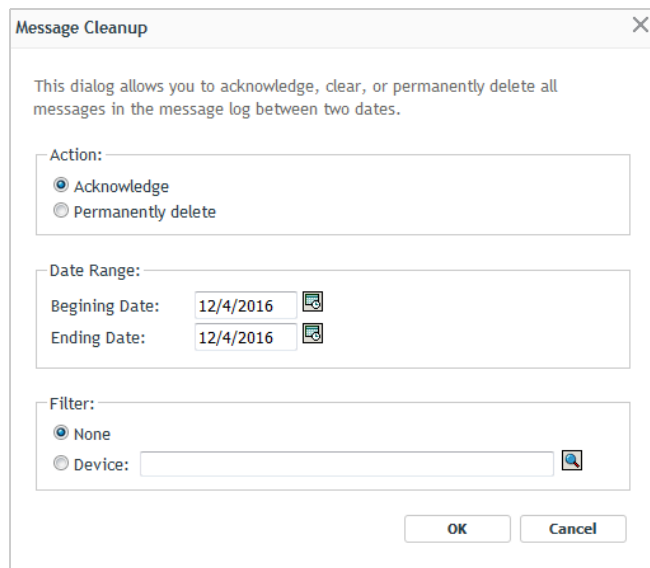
Message Cleanup

This dialog allows you to acknowledge, clear, or permanently delete all messages in the message log between two dates.

Action:
Acknowledge
Permanently delete

Date Range:
Begining Date: 12/4/2016
Ending Date: 12/4/2016

Filter:
None
Device:

OK
Cancel